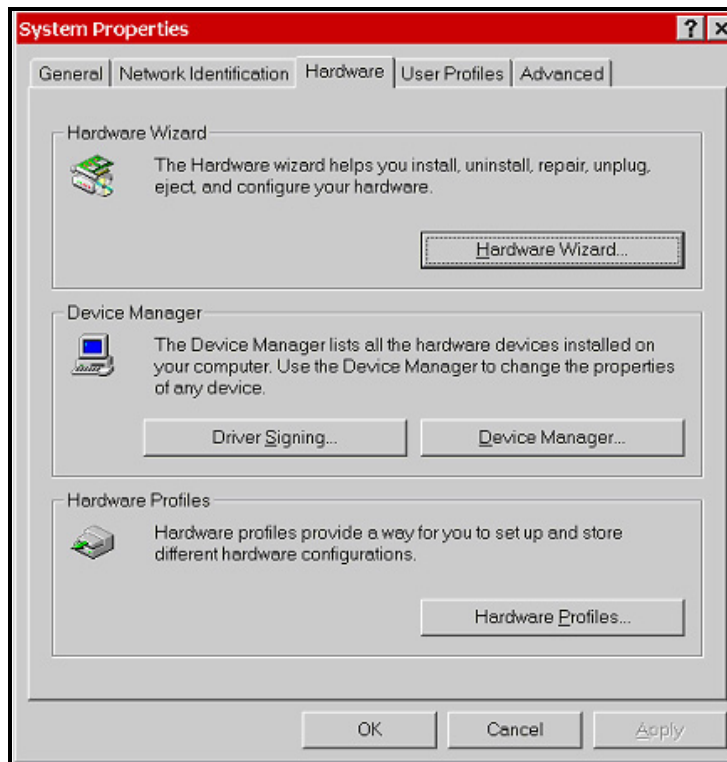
System Properties

? ×

General | Network Identification | Hardware | User Profiles | Advanced

Hardware Wizard

The Hardware wizard helps you install, uninstall, repair, unplug, eject, and configure your hardware.

Hardware Wizard...

Device Manager

The Device Manager lists all the hardware devices installed on your computer. Use the Device Manager to change the properties of any device.

Driver Signing...

Device Manager...

Hardware Profiles

Hardware profiles provide a way for you to set up and store different hardware configurations.

Hardware Profiles...

OK

Cancel

Apply